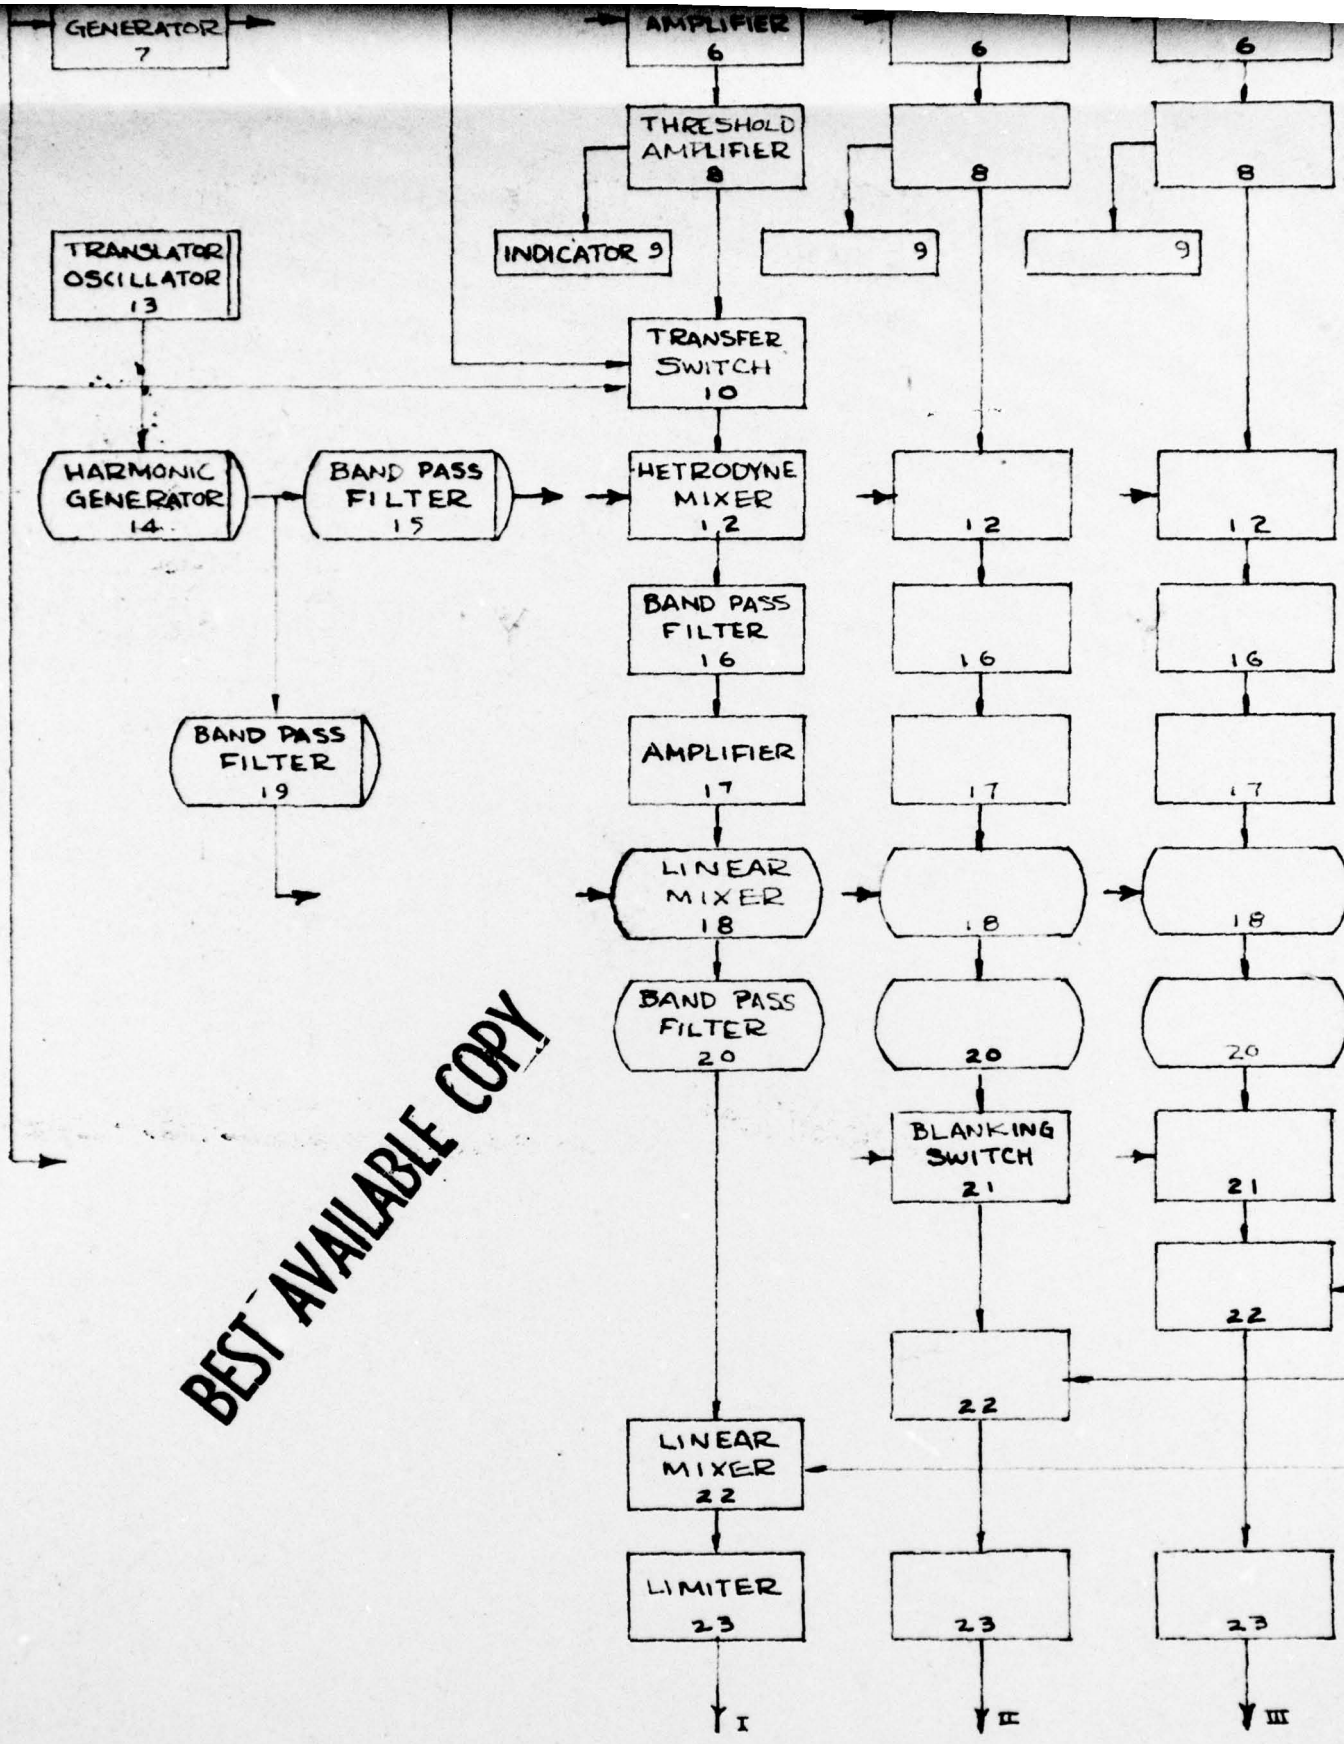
GENERATOR 7

AMPLIFIER 6

6

6

THRESHOLD AMPLIFIER 8

8

8

TRANSLATOR OSCILLATOR 13

INDICATOR 9

9

9

TRANSFER SWITCH 10

HARMONIC GENERATOR 14

BAND PASS FILTER 15

HETRODYNE MIXER 12

12

12

BAND PASS FILTER 16

16

16

BAND PASS FILTER 19

AMPLIFIER 17

17

17

LINEAR MIXER 18

18

18

BAND PASS FILTER 20

20

20

BEST AVAILABLE COPY

BLANKING SWITCH 21

21

22

22

LINEAR MIXER 22

LIMITER 23

23

23

I

II

III